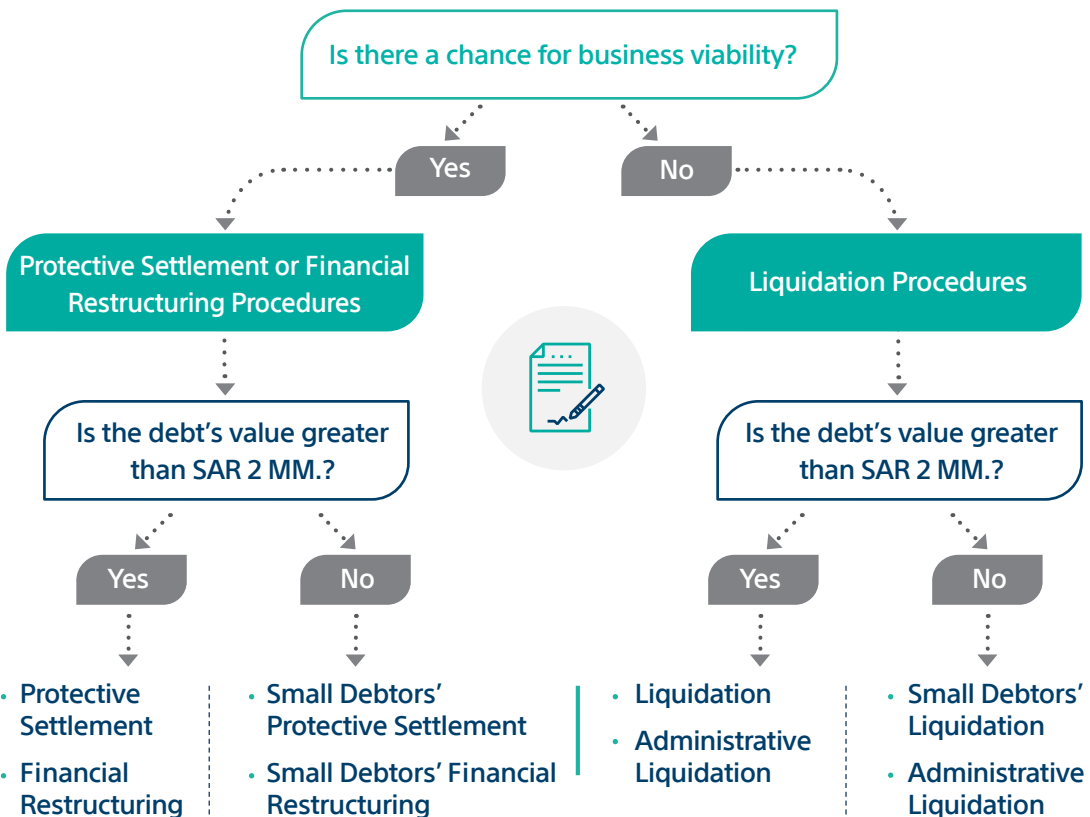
Is there a chance for business viability?

Yes

No

Protective Settlement or Financial Restructuring Procedures

Liquidation Procedures

Is the debt's value greater than SAR 2 MM.?

Is the debt's value greater than SAR 2 MM.?

Yes

No

Yes

No

• Protective Settlement
• Financial Restructuring

• Small Debtors' Protective Settlement
• Small Debtors' Financial Restructuring

• Liquidation
• Administrative Liquidation

• Small Debtors' Liquidation
• Administrative Liquidation